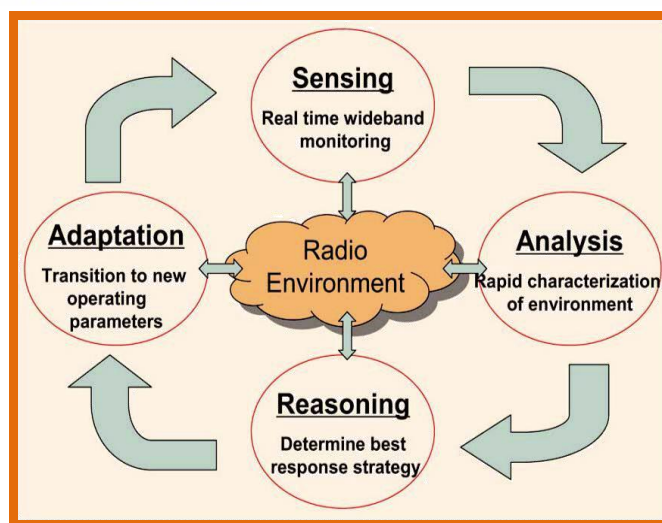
Sensing

Real time wideband monitoring

Adaptation

Transition to new operating parameters

Radio Environment

Analysis

Rapid characterization of environment

Reasoning

Determine best response strategy